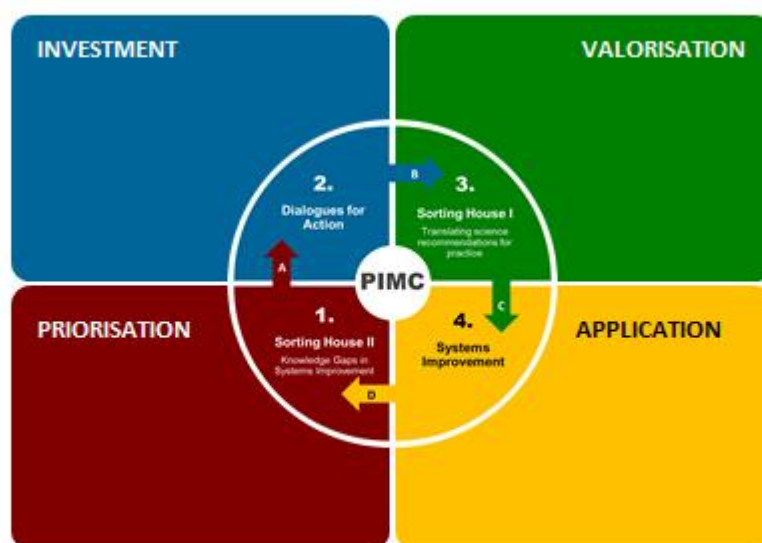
INVESTMENT

VALORISATION

2.
Dialogues for Action

B

3.
Sorting House I
Translating science recommendations for practice

A

PIMC

C

PRIORISATION

1.
Sorting House II
Knowledge Gaps in Systems Improvement

4.
Systems Improvement

APPLICATION

D